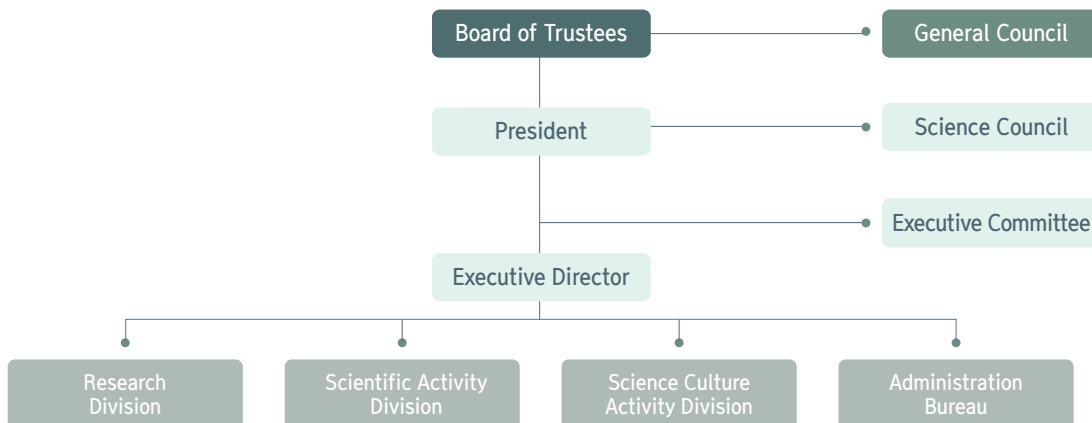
Board of Trustees

General Council

President

Science Council

Executive Committee

Executive Director

Research Division

Scientific Activity Division

Science Culture Activity Division

Administration Bureau